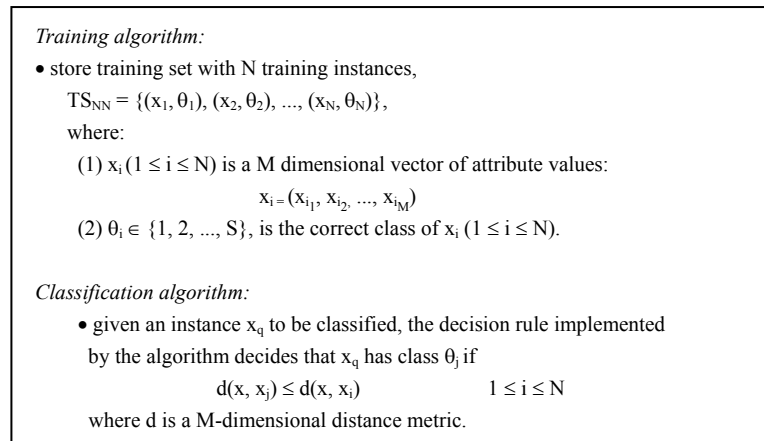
*Training algorithm:*

• store training set with N training instances,

$TS_{NN} = \{(x_1, \theta_1), (x_2, \theta_2), ..., (x_N, \theta_N)\}$,

where:

(1) $x_i$ $(1 \leq i \leq N)$ is a M dimensional vector of attribute values:

$x_i = (x_{i_1}, x_{i_2}, ..., x_{i_M})$

(2) $\theta_i \in \{1, 2, ..., S\}$, is the correct class of $x_i$ $(1 \leq i \leq N)$.

*Classification algorithm:*

• given an instance $x_q$ to be classified, the decision rule implemented by the algorithm decides that $x_q$ has class $\theta_j$ if

$d(x, x_j) \leq d(x, x_i) \qquad 1 \leq i \leq N$

where d is a M-dimensional distance metric.